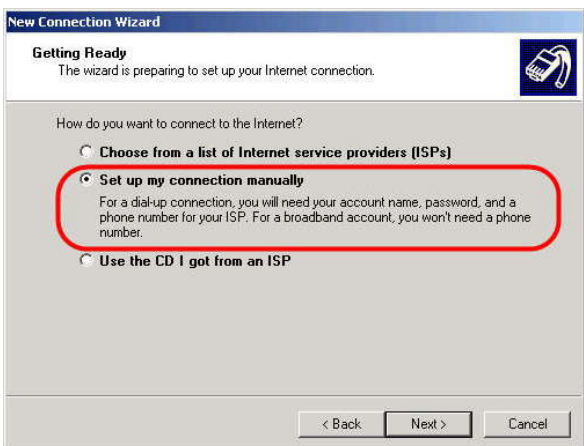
New Connection Wizard

Getting Ready
The wizard is preparing to set up your Internet connection.

How do you want to connect to the Internet?

Choose from a list of Internet service providers (ISPs)

Set up my connection manually

For a dial-up connection, you will need your account name, password, and a phone number for your ISP. For a broadband account, you won't need a phone number.

Use the CD I got from an ISP

< Back
Next >
Cancel